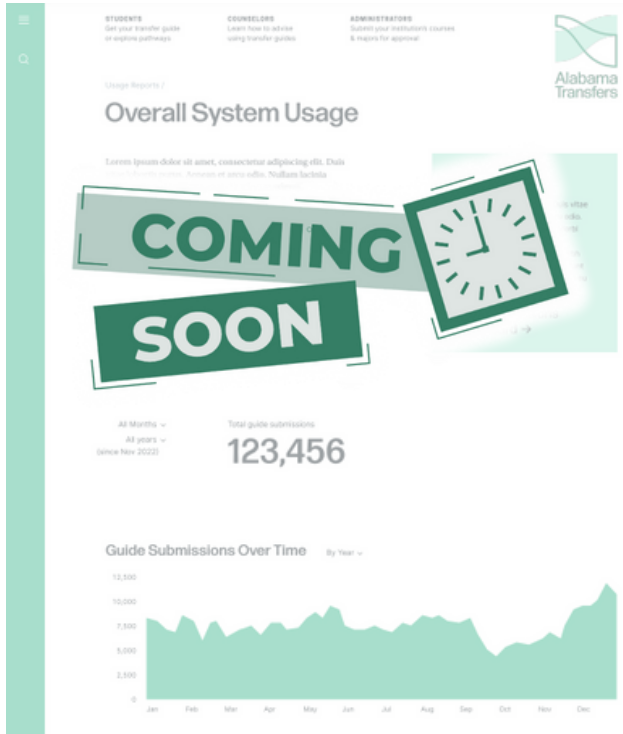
STUDENTS
Get your transfer guide or explore pathways

COUNSELORS
Learn how to advise using transfer guides

ADMINISTRATORS
Submit your institution's courses & majors for approval

Alabama Transfers

Usage Reports /

Overall System Usage

Lorem ipsum dolor sit amet, consectetur adipiscing elit. Duis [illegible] Aenean et arcu odio. Nullam lacinia

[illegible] vitae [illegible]

COMING SOON

All Months
All years
(since Nov 2022)

Total guide submissions
123,456

Guide Submissions Over Time
By Year

12,500
10,000
7,500
5,000
2,500
0

Jan Feb Mar Apr May Jun Jul Aug Sep Oct Nov Dec